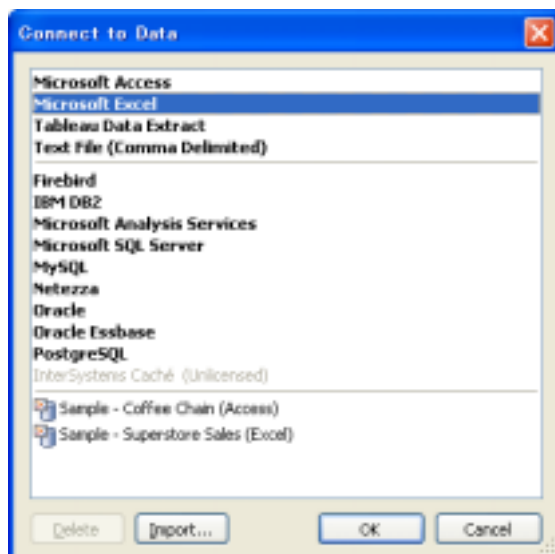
Connect to Data

Microsoft Access
Microsoft Excel
Tableau Data Extract
Text File (Comma Delimited)

Firebird
IBM DB2
Microsoft Analysis Services
Microsoft SQL Server
MySQL
Netezza
Oracle
Oracle Essbase
PostgreSQL
InterSystems Caché (Unlicensed)

Sample - Coffee Chain (Access)
Sample - Superstore Sales (Excel)

Delete
Import...
OK
Cancel